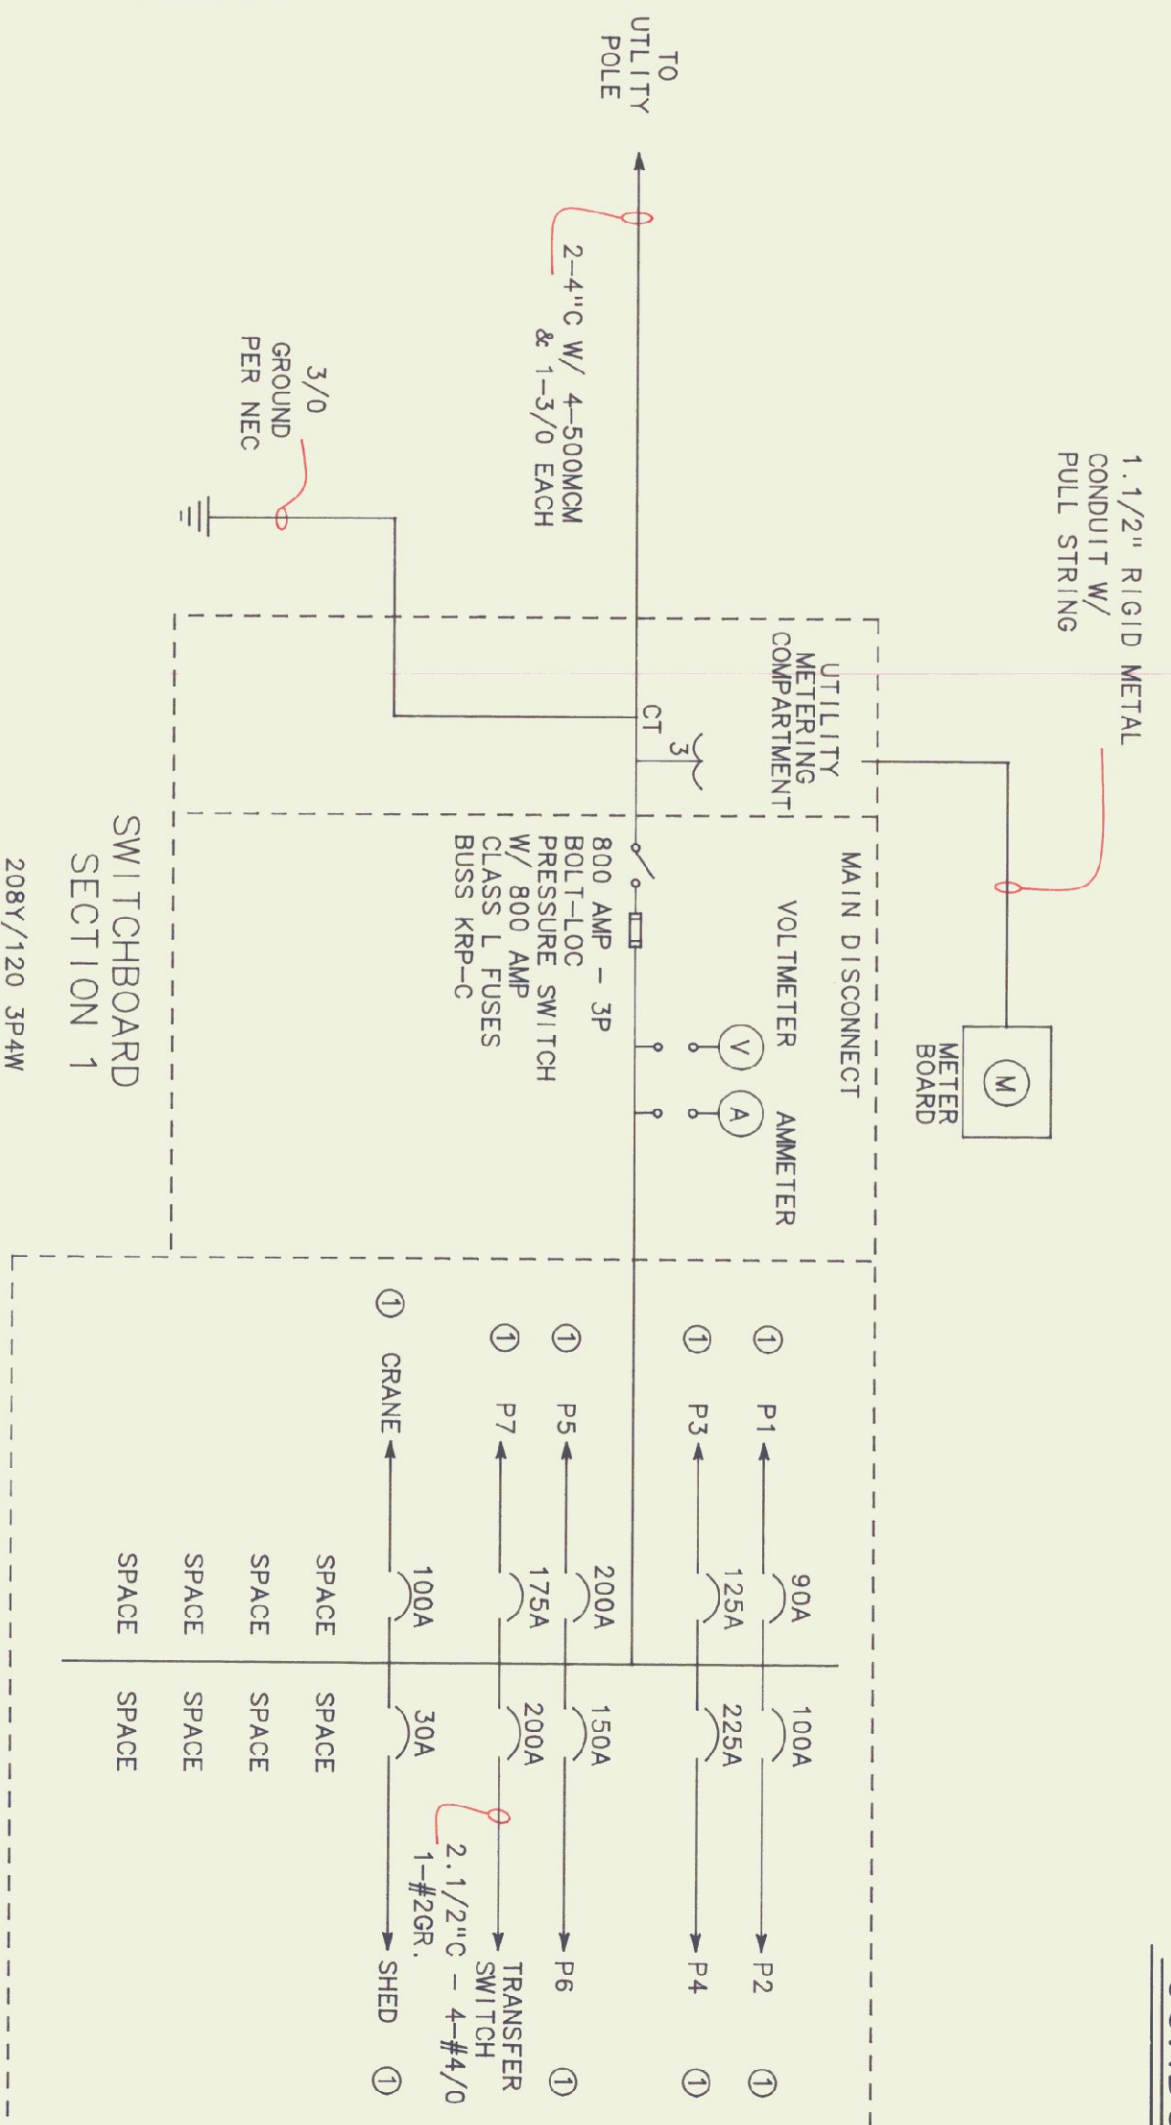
TO UTLITY POLE

2-4"C W/ 4-500MCM & 1-3/0 EACH

3/0 GROUND PER NEC

1.1/2" RIGID METAL CONDUIT W/ PULL STRING

UTILITY METERING COMPARTMENT

CT

3

METER BOARD

M

MAIN DISCONNECT

VOLTMETER

V

A

AMMETER

800 AMP - 3P BOLT-LOC PRESSURE SWITCH W/ 800 AMP CLASS L FUSES BUSS KRP-C

SWITCHBOARD SECTION 1

208Y/120 3P4W

① P1 90A 100A P2 ①

① P3 125A 225A P4 ①

① P5 200A 150A P6 ①

① P7 175A 200A TRANSFER SWITCH ①

2.1/2"C - 4-#4/0 1-#2GR.

① CRANE 100A 30A SHED ①

SPACE SPACE

SPACE SPACE

SPACE SPACE

SPACE SPACE